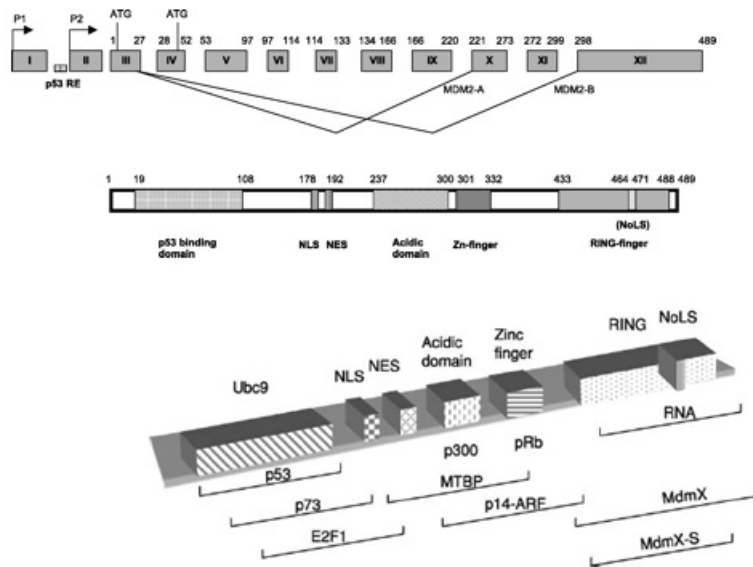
P1 P2 ATG ATG

1 27 28 52 53 97 97 114 114 133 134 166 166 220 221 273 272 299 298 489

I II III IV V VI VII VIII IX X XI XII

p53 RE

MDM2-A MDM2-B

1 19 108 178 192 237 300 301 332 433 464 471 488 489

(NoLS)

p53 binding domain

NLS NES

Acidic domain

Zn-finger

RING-finger

Ubc9

NLS NES

Acidic domain

Zinc finger

RING NoLS

RNA

p300

pRb

p53

p73

MTBP

p14-ARF

MdmX

E2F1

MdmX-S